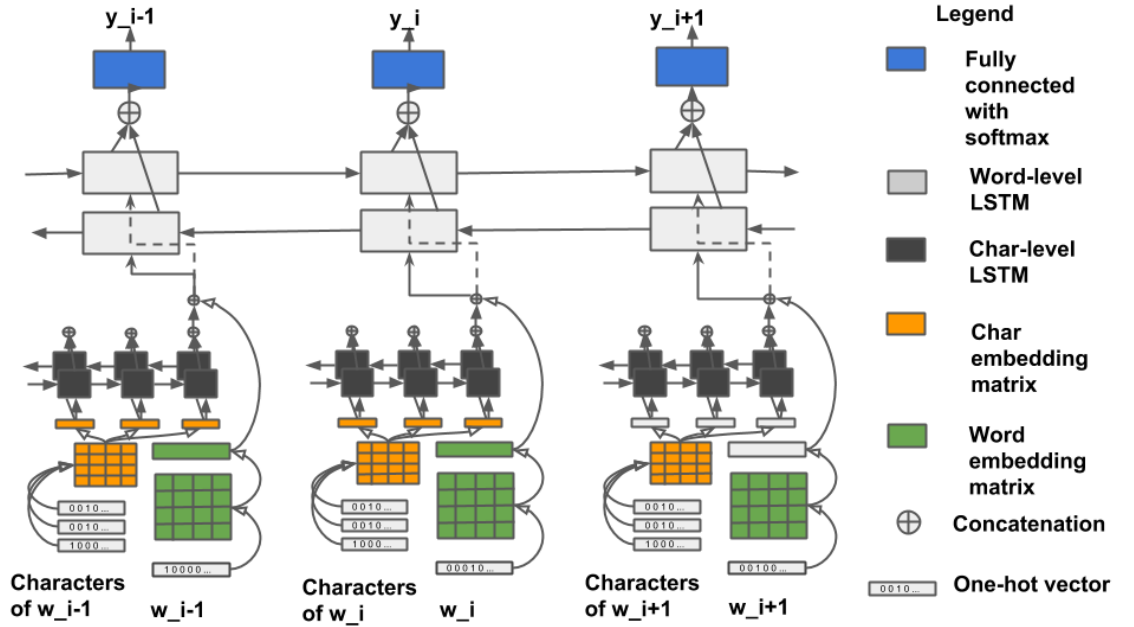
y_i-1

y_i

y_i+1

Legend

Fully connected with softmax

Word-level LSTM

Char-level LSTM

Char embedding matrix

Word embedding matrix

Concatenation

One-hot vector

0010...
0010...
1000...
10000...

0010...
0010...
1000...
00010...

0010...
0010...
1000...
00100...

0010...

Characters of w_i-1

w_i-1

Characters of w_i

w_i

Characters of w_i+1

w_i+1